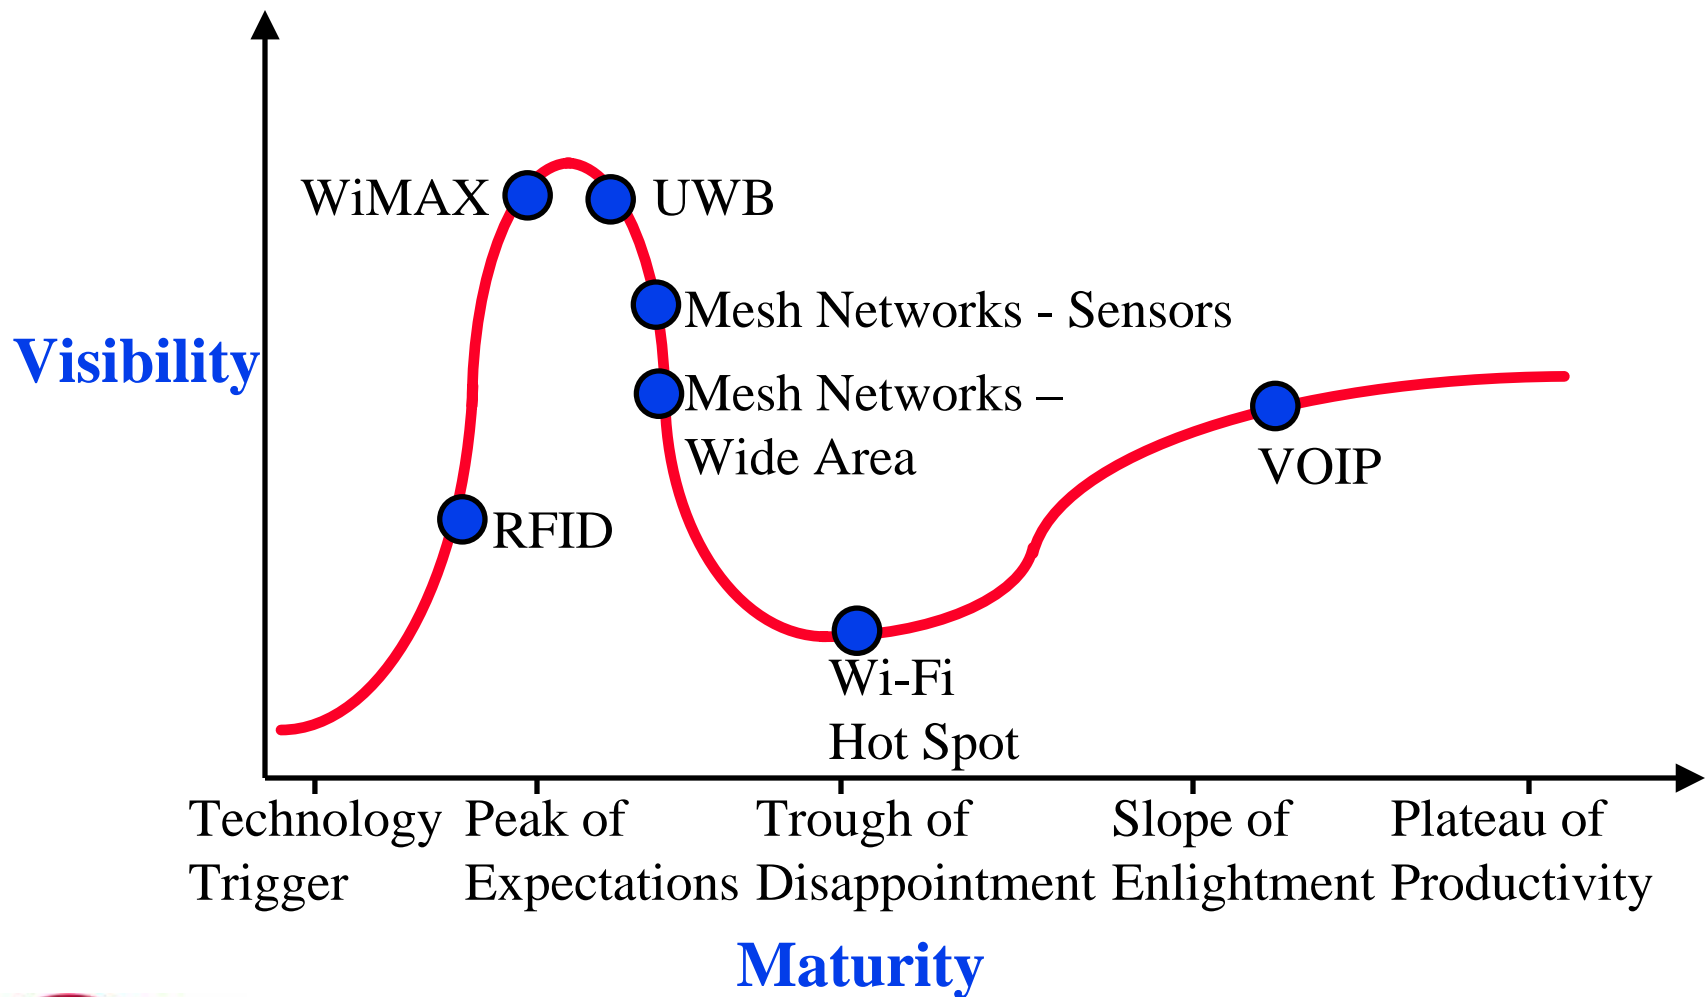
Visibility

WiMAX

UWB

Mesh Networks - Sensors

Mesh Networks – Wide Area

RFID

VOIP

Wi-Fi Hot Spot

Technology Trigger

Peak of Expectations

Trough of Disappointment

Slope of Enlightment

Plateau of Productivity

Maturity